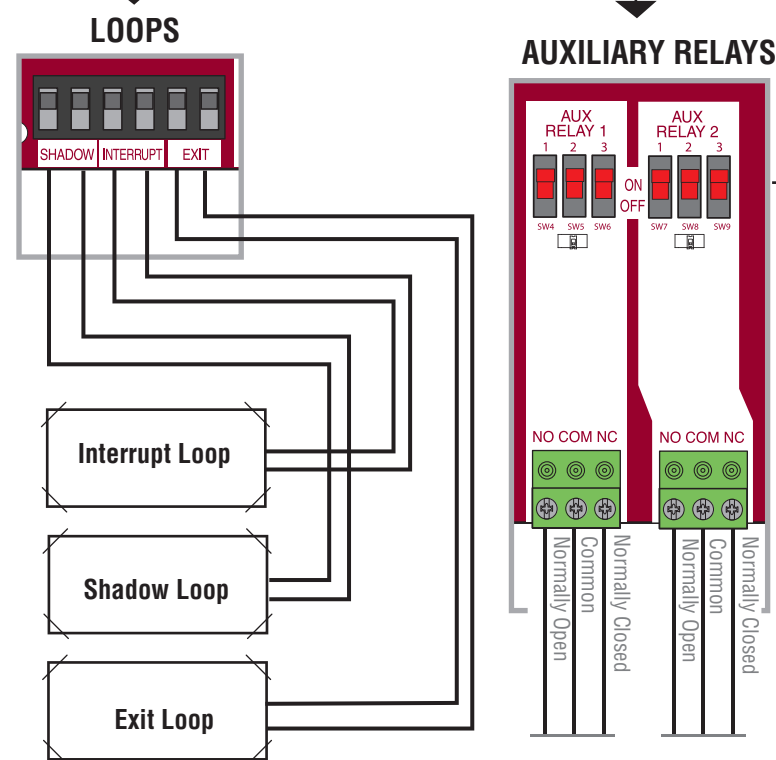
LOOPS

SHADOW INTERRUPT EXIT

Interrupt Loop

Shadow Loop

Exit Loop

AUXILIARY RELAYS

AUX RELAY 1

1 2 3

SW4 SW5 SW6

ON

OFF

AUX RELAY 2

1 2 3

SW7 SW8 SW9

NO COM NC

NO COM NC

Normally Open

Common

Normally Closed

Normally Open

Common

Normally Closed